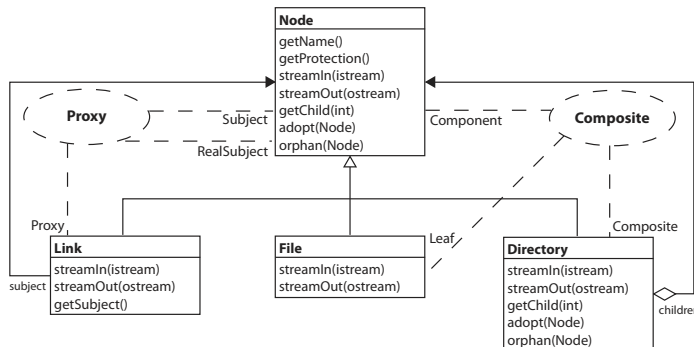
Node
getName()
getProtection()
streamIn(istream)
streamOut(ostream)
getChild(int)
adopt(Node)
orphan(Node)

Proxy
Subject
RealSubject
Component
Composite

Proxy
Link
streamIn(istream)
streamOut(ostream)
getSubject()
subject

File
streamIn(istream)
streamOut(ostream)
Leaf

Composite
Directory
streamIn(istream)
streamOut(ostream)
getChild(int)
adopt(Node)
orphan(Node)
childre